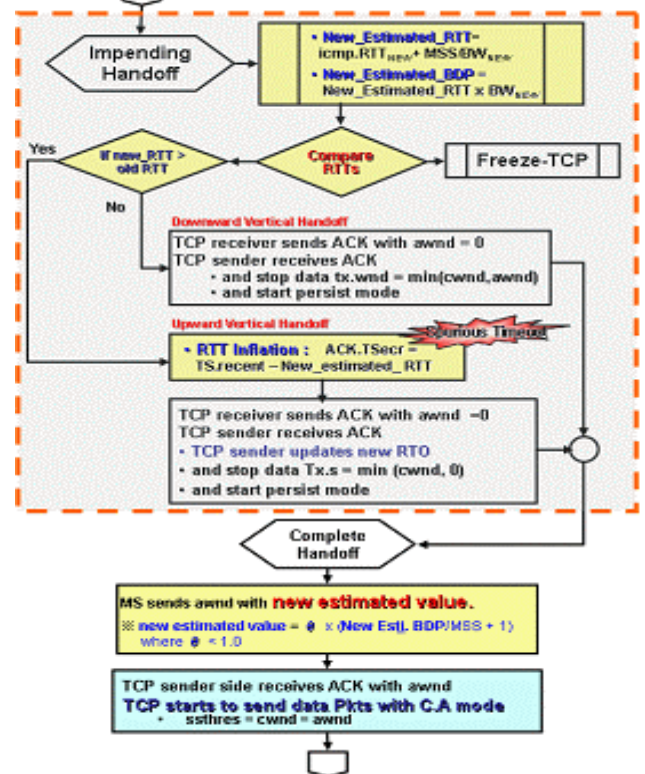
Impending Handoff

• New_Estimated_RTT= icmp.RTT$_{NEW}$+ MSS/BW$_{NEW}$

• New_Estimated_BDP = New_Estimated_RTT x BW$_{NEW}$

Yes

If new_RTT > old RTT

Compare RTTs

Freeze-TCP

No

Downward Vertical Handoff

TCP receiver sends ACK with awnd = 0
TCP sender receives ACK
• and stop data tx.wnd = min(cwnd,awnd)
• and start persist mode

Upward Vertical Handoff

Spurious Timeout

• RTT Inflation : ACK.TSecr = TS.recent – New_estimated_ RTT

TCP receiver sends ACK with awnd =0
TCP sender receives ACK
• TCP sender updates new RTO
• and stop data Tx.s = min (cwnd, 0)
• and start persist mode

Complete Handoff

MS sends awnd with new estimated value.

※ new estimated value = @ x (New Est[]. BDP/MSS + 1) where @ < 1.0

TCP sender side receives ACK with awnd
TCP starts to send data Pkts with C.A mode
• ssthres = cwnd = awnd